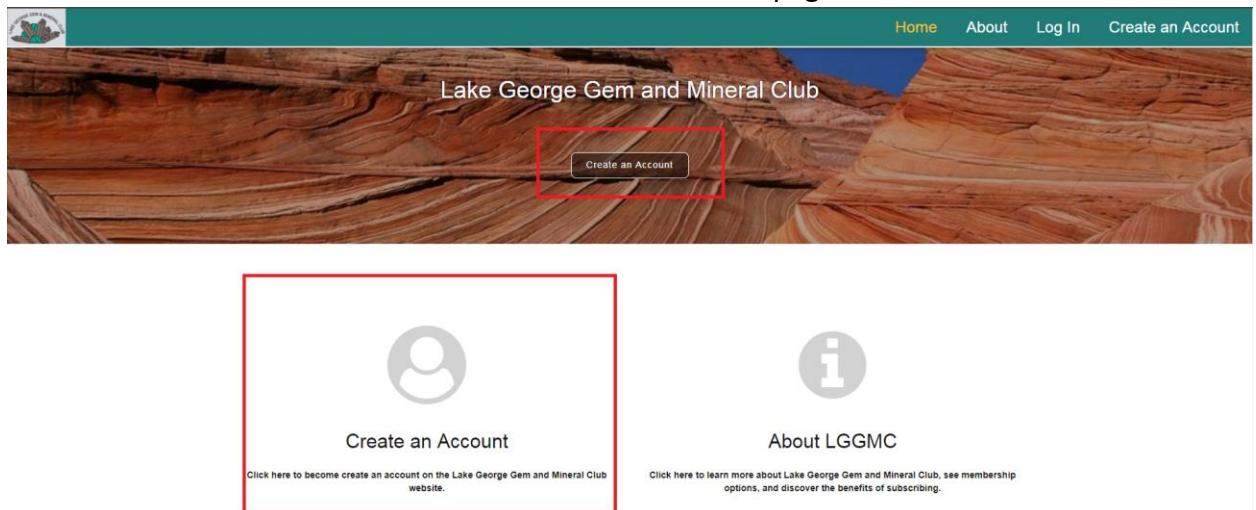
Home About Log In Create an Account

Lake George Gem and Mineral Club

Create an Account

Create an Account

Click here to become create an account on the Lake George Gem and Mineral Club website.

About LGGMC

Click here to learn more about Lake George Gem and Mineral Club, see membership options, and discover the benefits of subscribing.